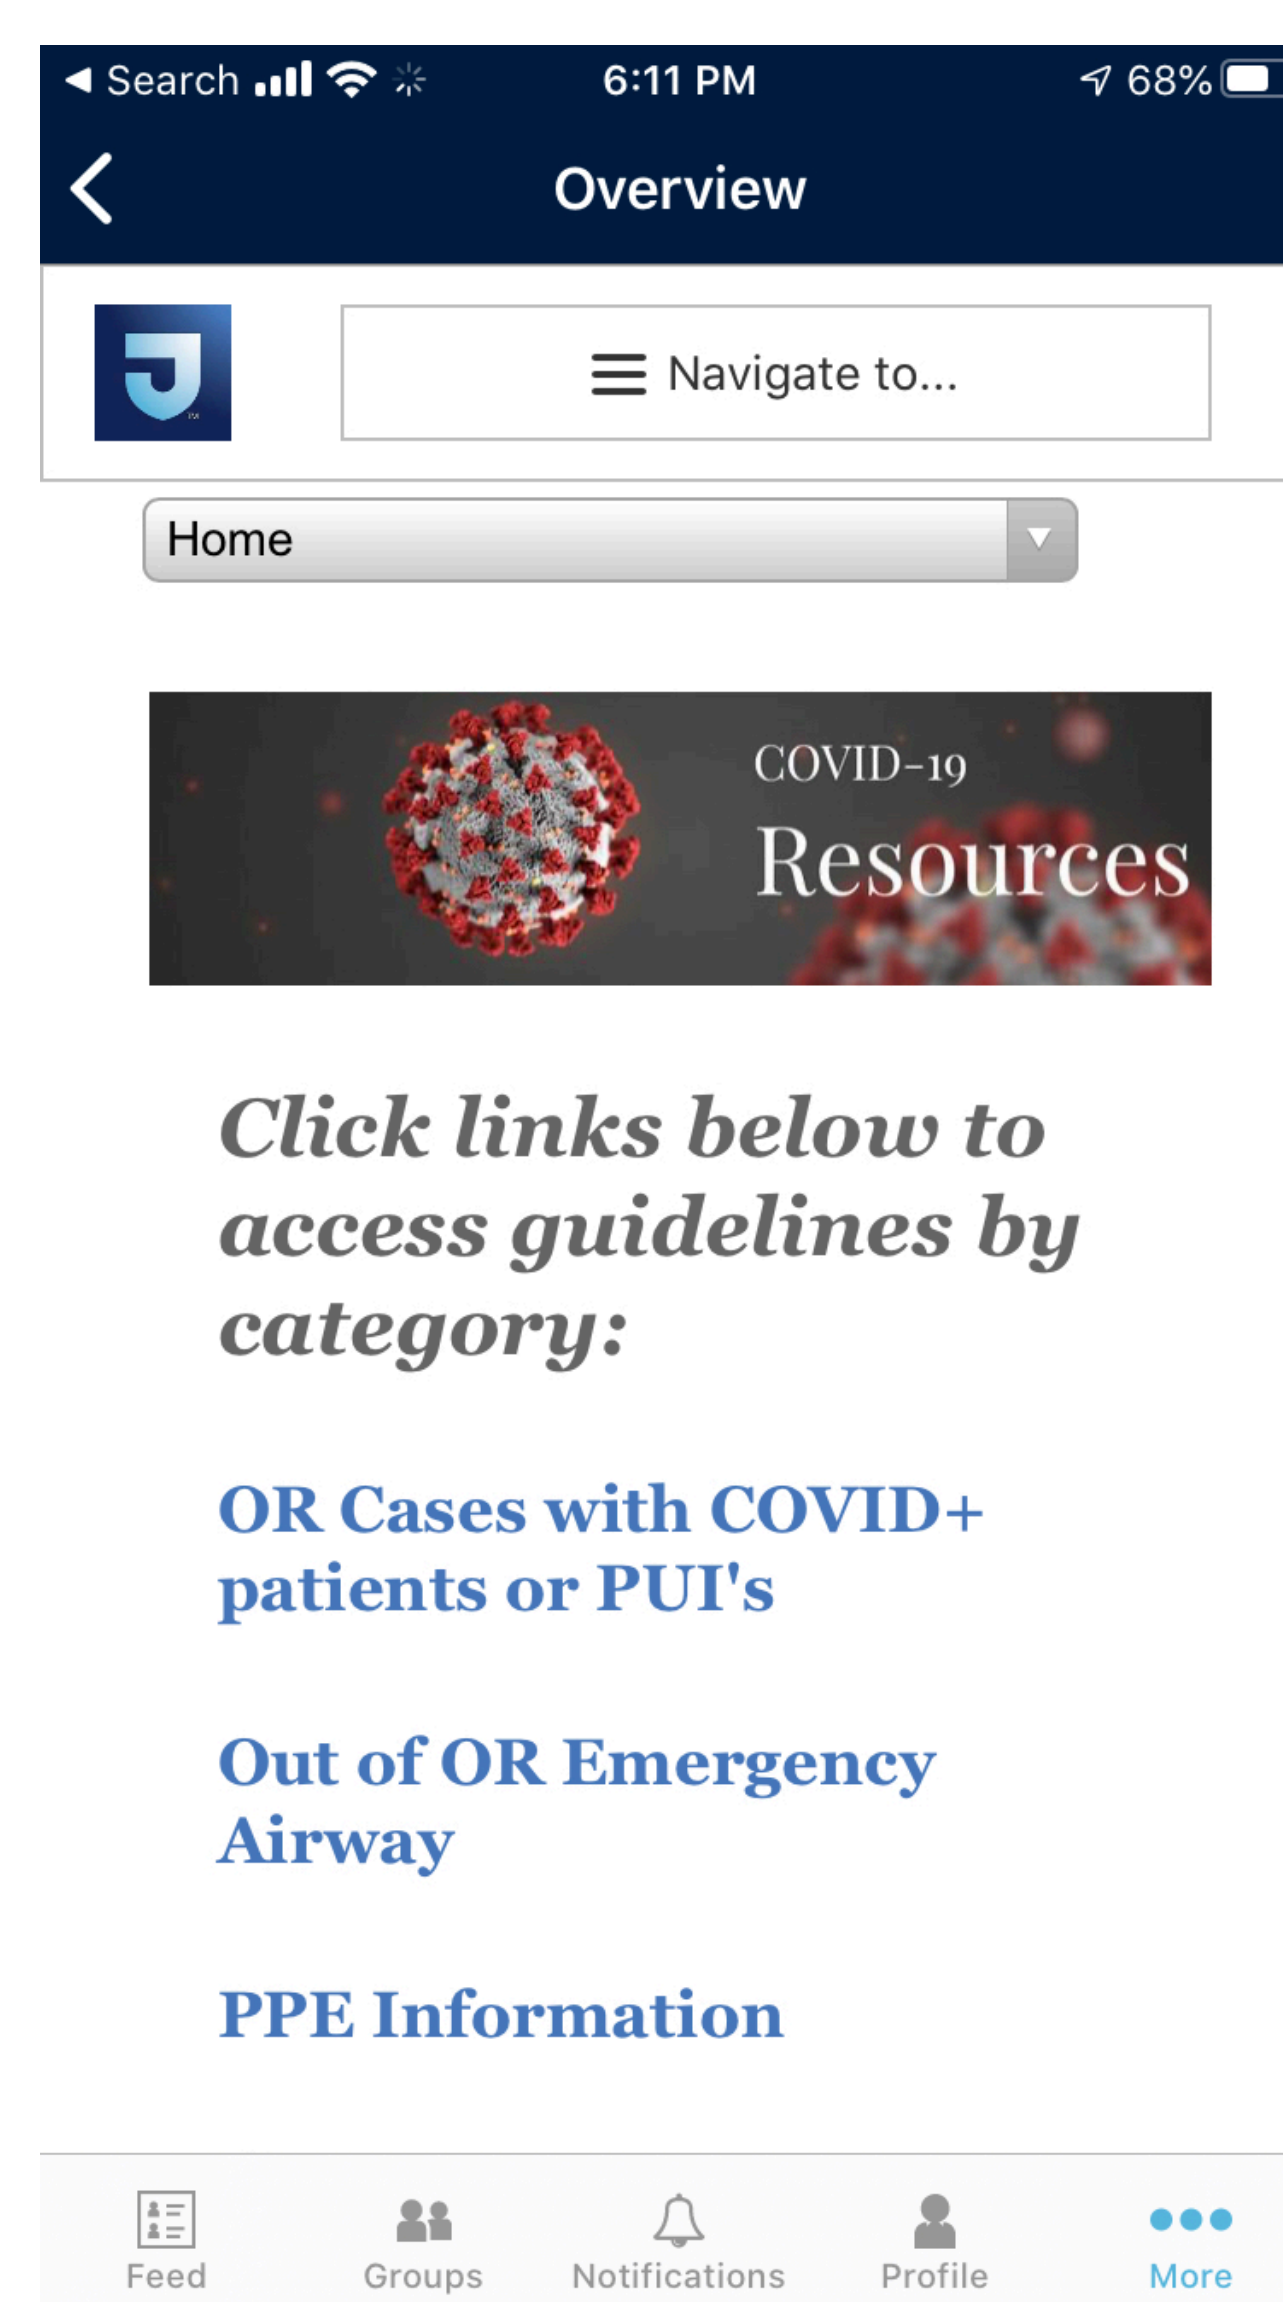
◂ Search 6:11 PM 68%

Overview

Navigate to...

Home

COVID-19
Resources

Click links below to access guidelines by category:

OR Cases with COVID+ patients or PUI's

Out of OR Emergency Airway

PPE Information

Feed Groups Notifications Profile More